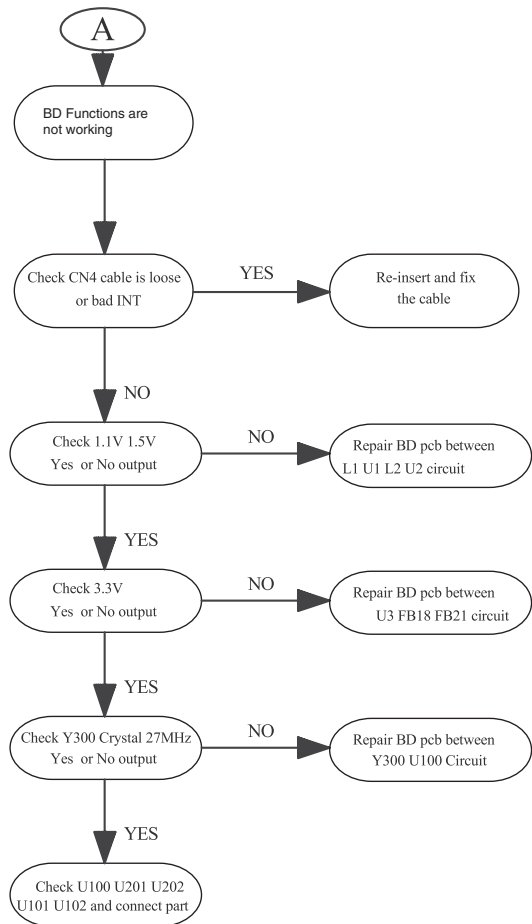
A

BD Functions are not working

Check CN4 cable is loose or bad INT

YES

Re-insert and fix the cable

NO

Check 1.1V 1.5V Yes or No output

NO

Repair BD pcb between L1 U1 L2 U2 circuit

YES

Check 3.3V Yes or No output

NO

Repair BD pcb between U3 FB18 FB21 circuit

YES

Check Y300 Crystal 27MHz Yes or No output

NO

Repair BD pcb between Y300 U100 Circuit

YES

Check U100 U201 U202 U101 U102 and connect part